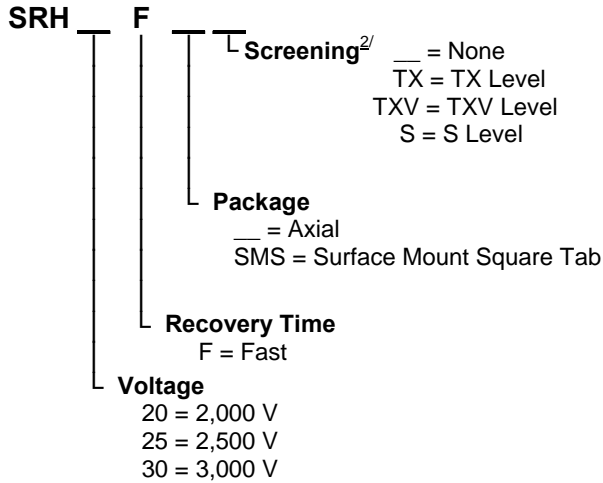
SRH __ F __ __

Screening$^{2/}$
__ = None
TX = TX Level
TXV = TXV Level
S = S Level

Package
__ = Axial
SMS = Surface Mount Square Tab

Recovery Time
F = Fast

Voltage
20 = 2,000 V
25 = 2,500 V
30 = 3,000 V